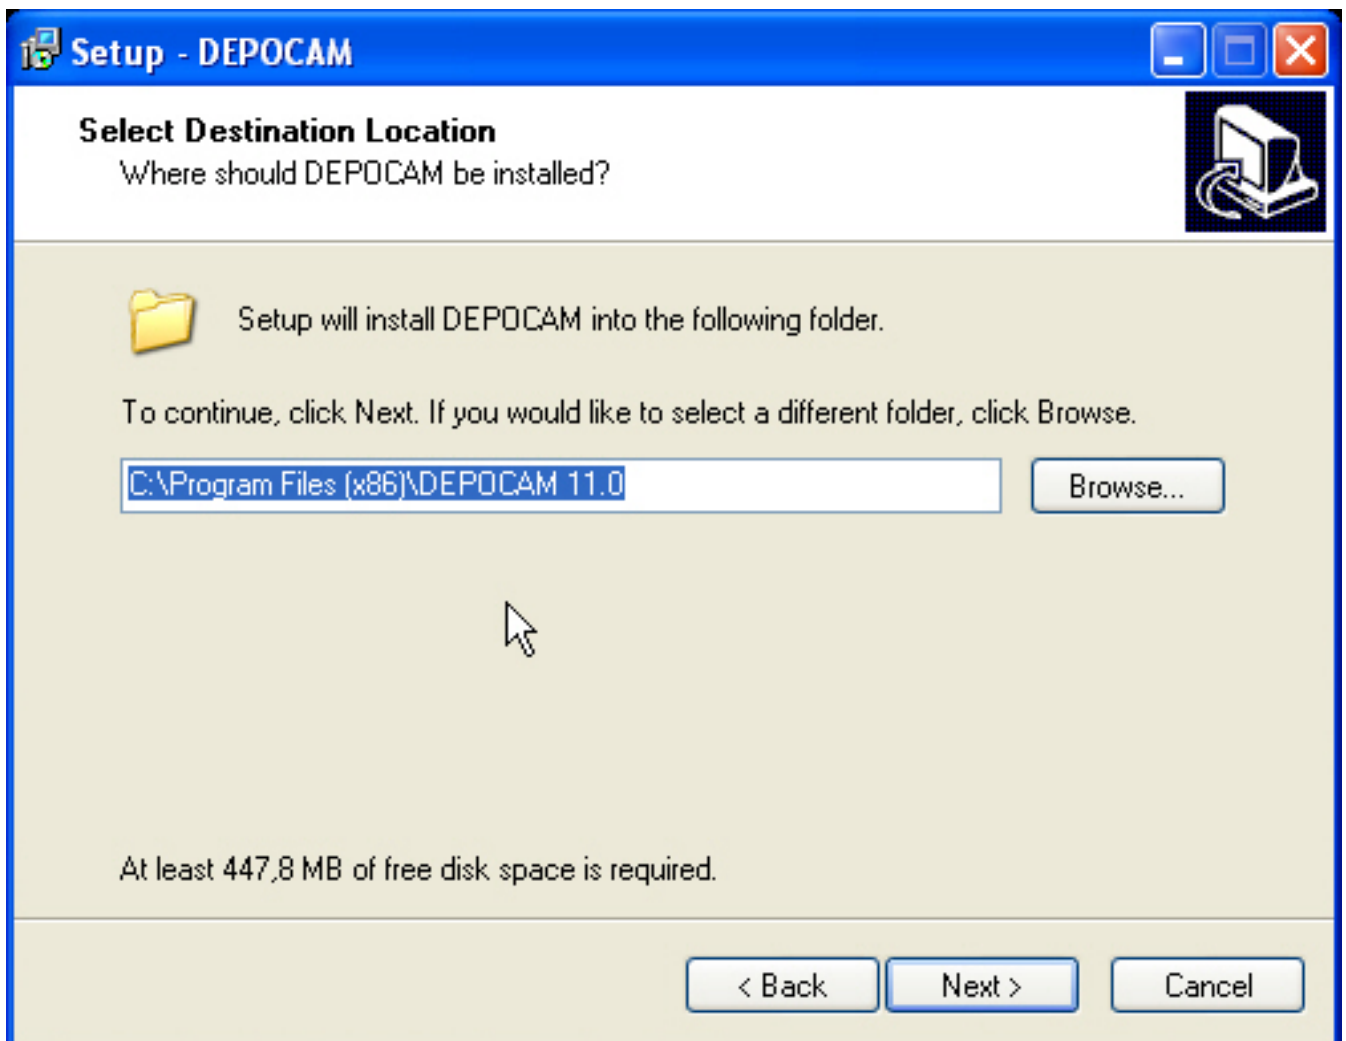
Setup - DEPOCAM

Select Destination Location
Where should DEPOCAM be installed?

Setup will install DEPOCAM into the following folder.

To continue, click Next. If you would like to select a different folder, click Browse.

C:\Program Files (x86)\DEPOCAM 11.0

Browse...

At least 447,8 MB of free disk space is required.

< Back

Next >

Cancel